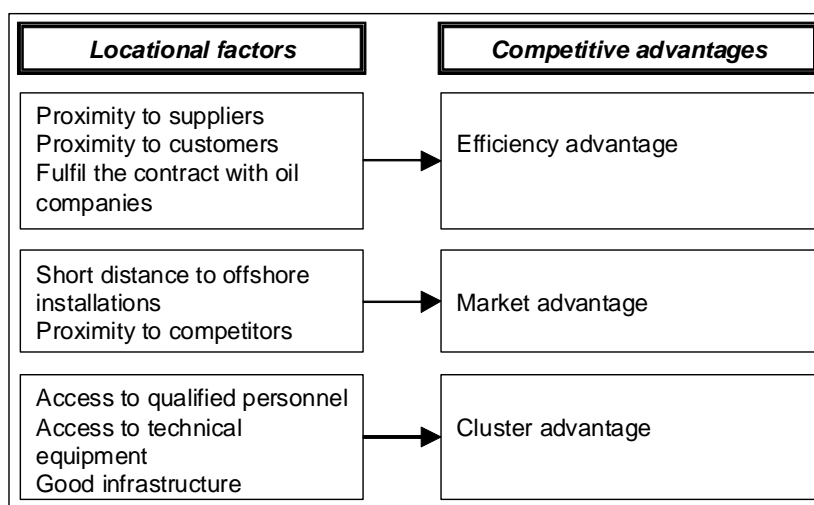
Locational factors

Competitive advantages

Proximity to suppliers
Proximity to customers
Fulfil the contract with oil companies

Efficiency advantage

Short distance to offshore installations
Proximity to competitors

Market advantage

Access to qualified personnel
Access to technical equipment
Good infrastructure

Cluster advantage